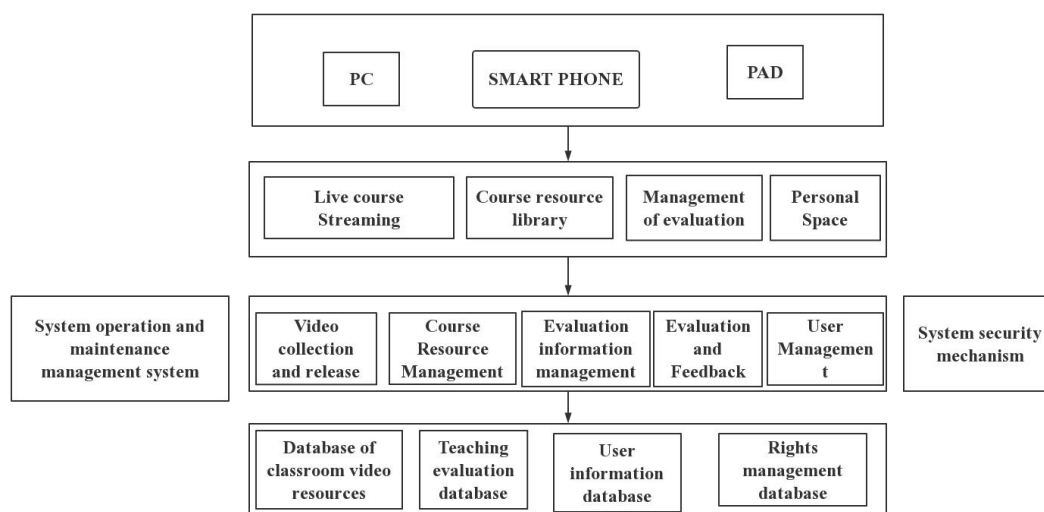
PC

SMART PHONE

PAD

Live course Streaming

Course resource library

Management of evaluation

Personal Space

System operation and maintenance management system

Video collection and release

Course Resource Management

Evaluation information management

Evaluation and Feedback

User Managemen t

System security mechanism

Database of classroom video resources

Teaching evaluation database

User information database

Rights management database